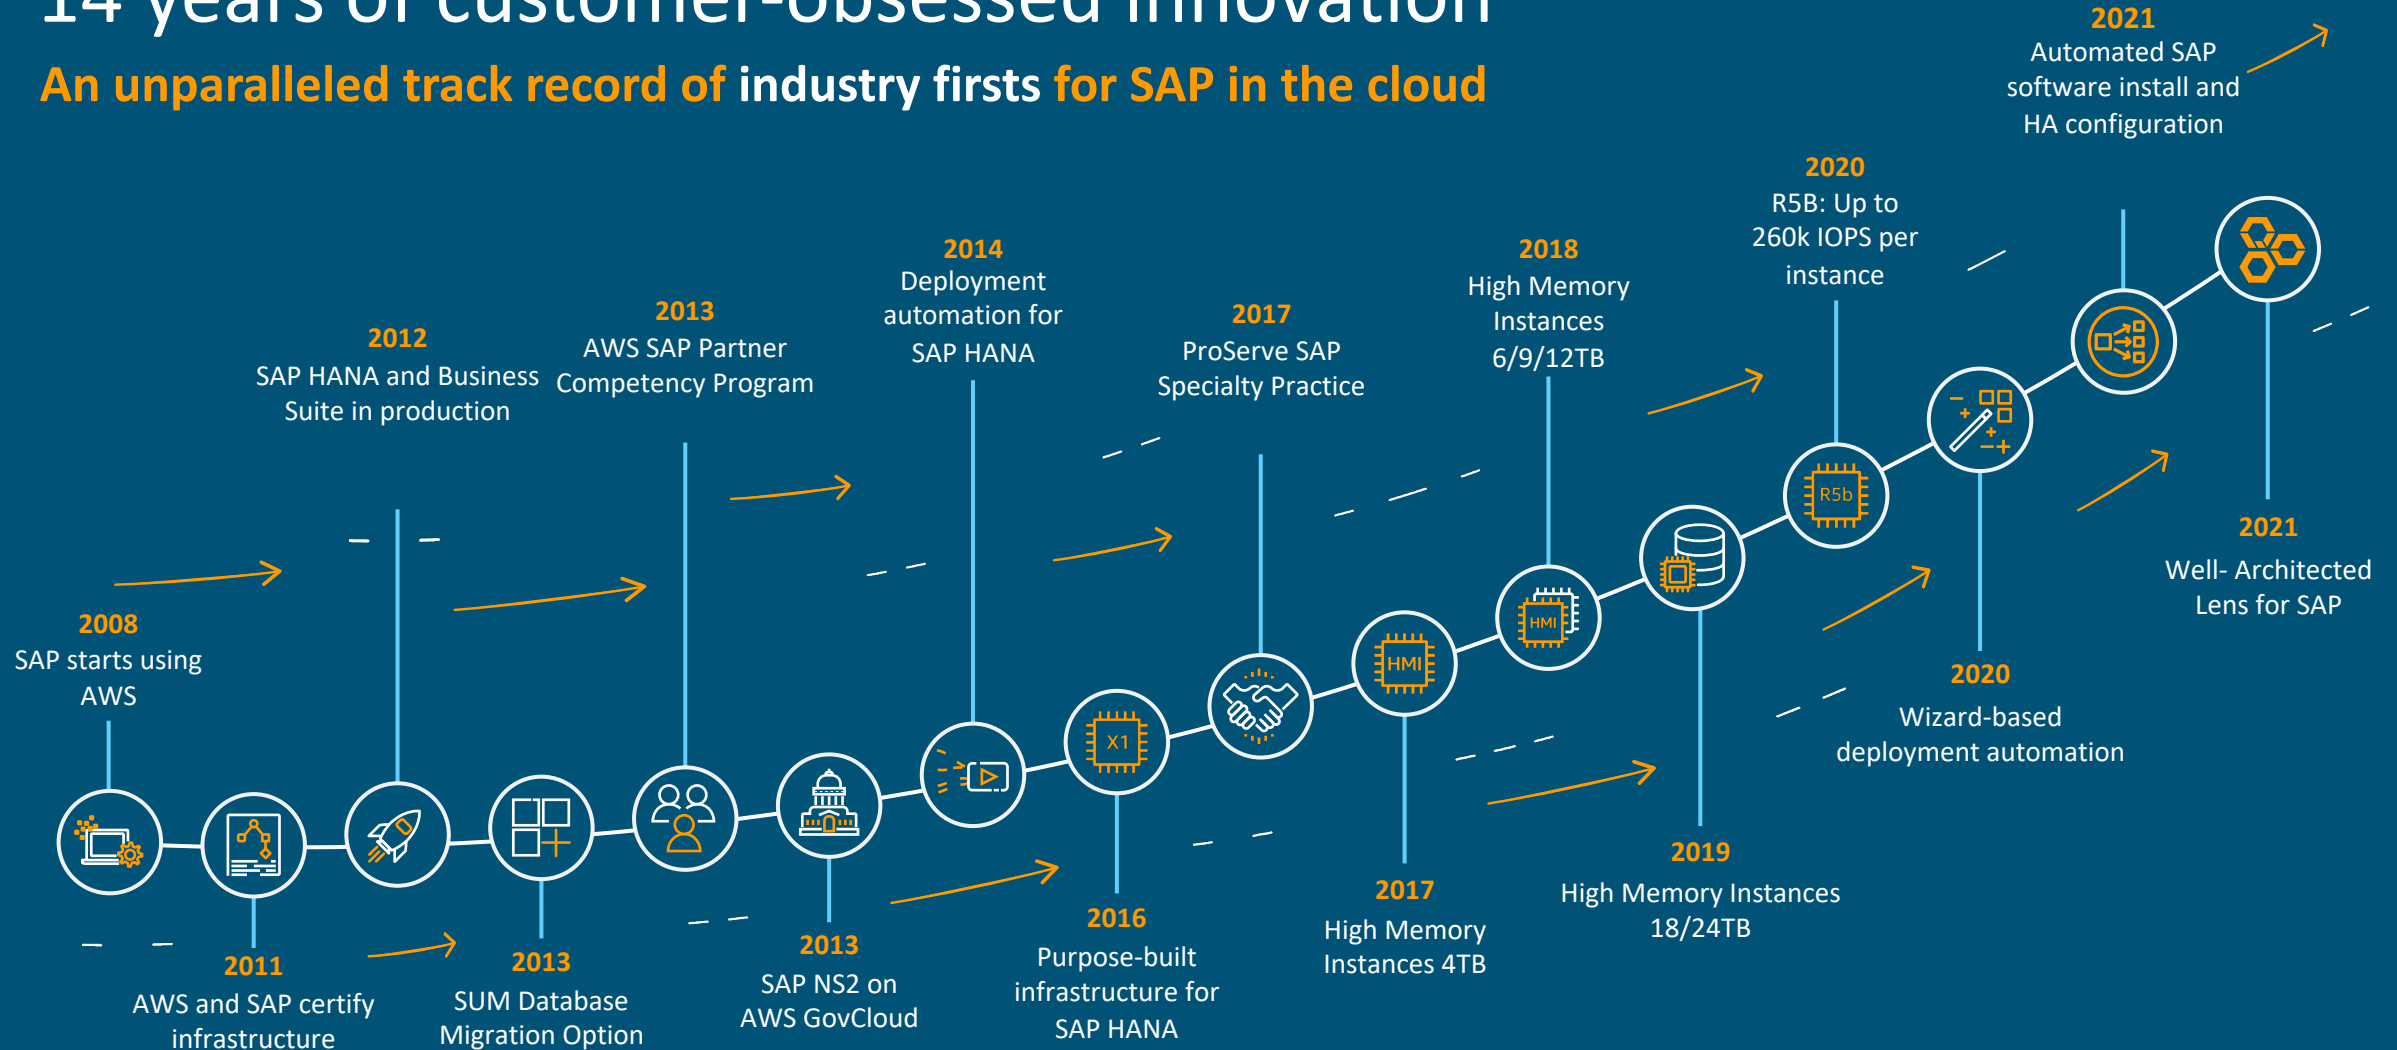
14 years of customer-obsessed innovation

An unparalleled track record of industry firsts for SAP in the cloud

2008
SAP starts using AWS

2011
AWS and SAP certify infrastructure

2012
SAP HANA and Business Suite in production

2013
SUM Database Migration Option

2013
AWS SAP Partner Competency Program

2013
SAP NS2 on AWS GovCloud

2014
Deployment automation for SAP HANA

2016
Purpose-built infrastructure for SAP HANA

2017
ProServe SAP Specialty Practice

2017
High Memory Instances 4TB

2018
High Memory Instances 6/9/12TB

2019
High Memory Instances 18/24TB

2020
R5B: Up to 260k IOPS per instance

2020
Wizard-based deployment automation

2021
Automated SAP software install and HA configuration

2021
Well- Architected Lens for SAP

X1

HMI

HMI

R5b